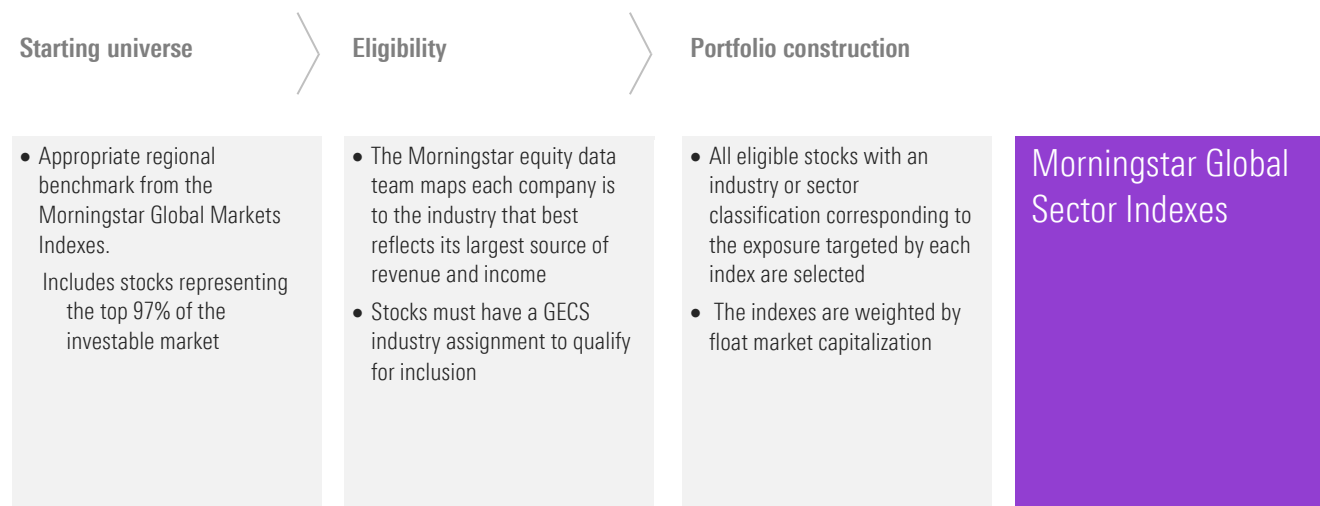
Starting universe

Eligibility

Portfolio construction

• Appropriate regional benchmark from the Morningstar Global Markets Indexes.

Includes stocks representing the top 97% of the investable market

• The Morningstar equity data team maps each company is to the industry that best reflects its largest source of revenue and income

• Stocks must have a GECS industry assignment to qualify for inclusion

• All eligible stocks with an industry or sector classification corresponding to the exposure targeted by each index are selected

• The indexes are weighted by float market capitalization

Morningstar Global Sector Indexes